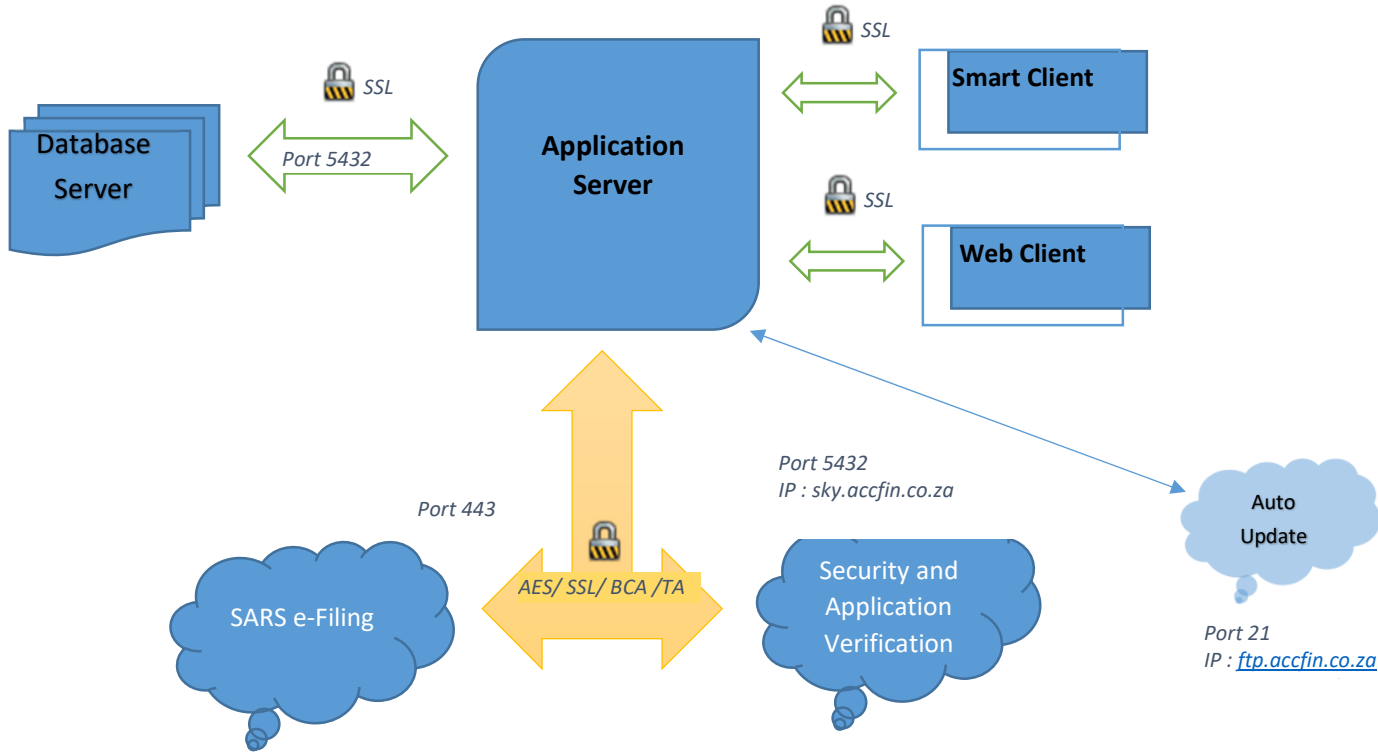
SSL

Smart Client

SSL

Database Server

Port 5432

Application Server

SSL

Web Client

Port 5432
IP : sky.accfin.co.za

Port 443

Auto Update

AES/ SSL/ BCA /TA

SARS e-Filing

Security and Application Verification

Port 21
IP : ftp.accfin.co.za